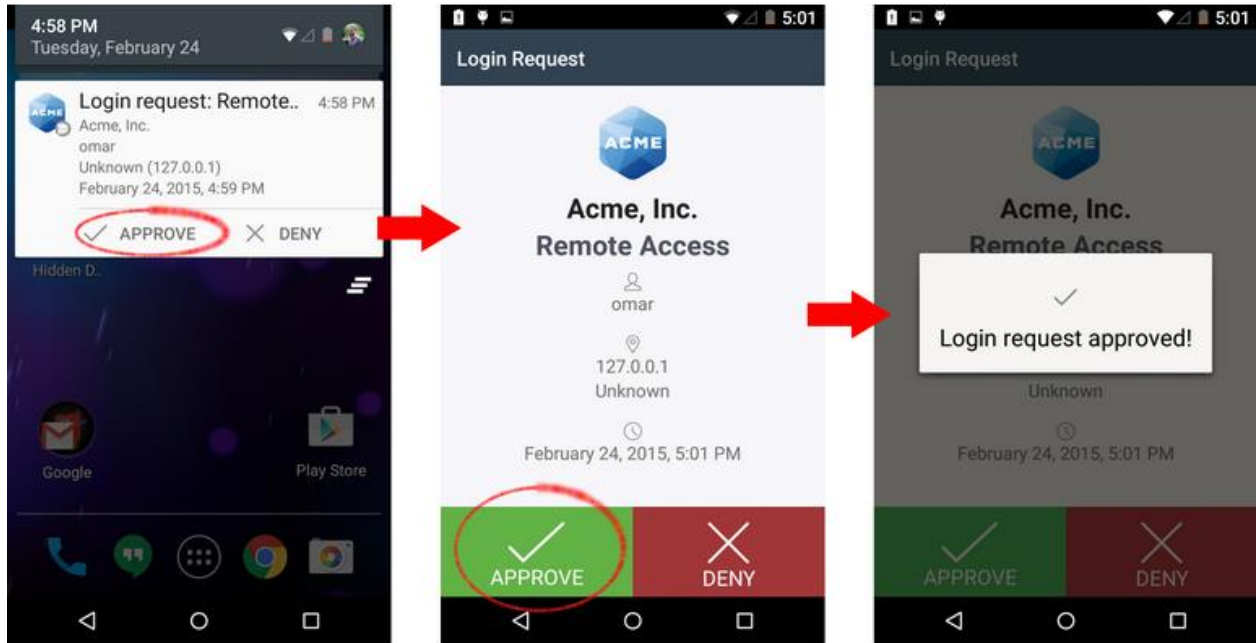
4:58 PM
Tuesday, February 24

ACME Login request: Remote.. 4:58 PM
Acme, Inc.
omar
Unknown (127.0.0.1)
February 24, 2015, 4:59 PM

APPROVE DENY

Hidden D..

Google

Play Store

5:01

Login Request

ACME

Acme, Inc.
Remote Access

omar

127.0.0.1
Unknown

February 24, 2015, 5:01 PM

APPROVE DENY

5:01

Login Request

ACME

Acme, Inc.
Remote Access

Login request approved!

Unknown

February 24, 2015, 5:01 PM

APPROVE DENY